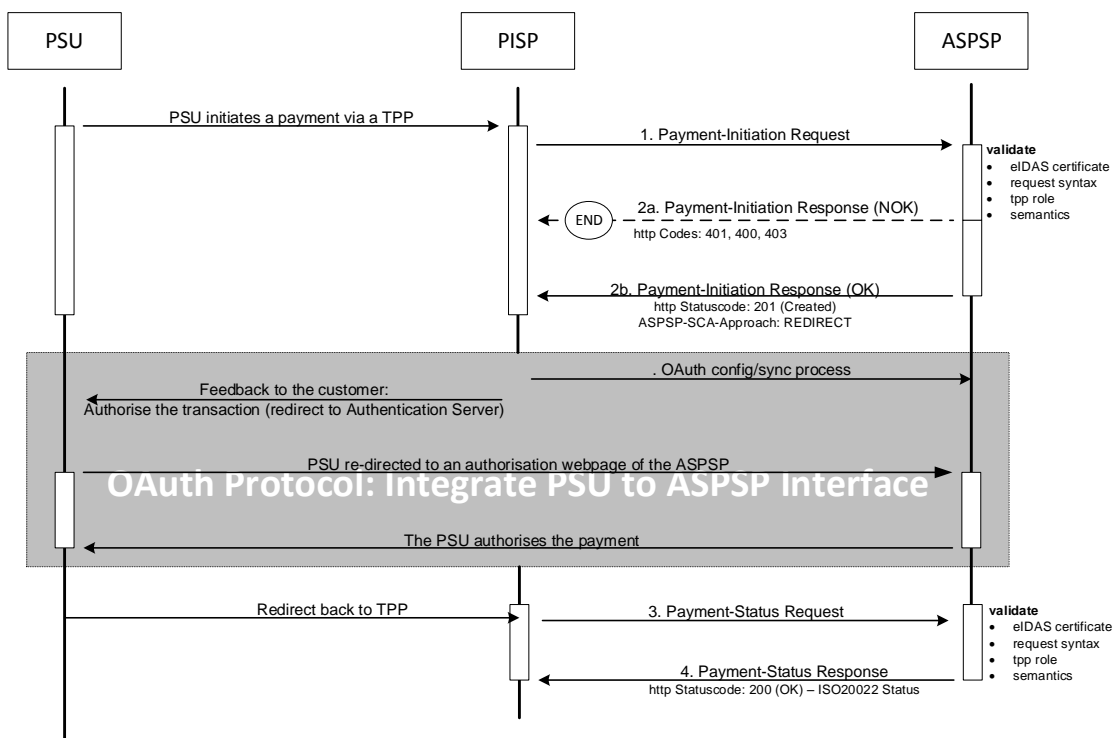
PSU

PISP

ASPSP

PSU initiates a payment via a TPP

1. Payment-Initiation Request

validate
- eIDAS certificate
- request syntax
- tpp role
- semantics

END

2a. Payment-Initiation Response (NOK)
http Codes: 401, 400, 403

2b. Payment-Initiation Response (OK)
http Statuscode: 201 (Created)
ASPSP-SCA-Approach: REDIRECT

. OAuth config/sync process

Feedback to the customer:
Authorise the transaction (redirect to Authentication Server)

PSU re-directed to an authorisation webpage of the ASPSP

OAuth Protocol: Integrate PSU to ASPSP Interface

The PSU authorises the payment

Redirect back to TPP

3. Payment-Status Request

validate
- eIDAS certificate
- request syntax
- tpp role
- semantics

4. Payment-Status Response
http Statuscode: 200 (OK) – ISO20022 Status